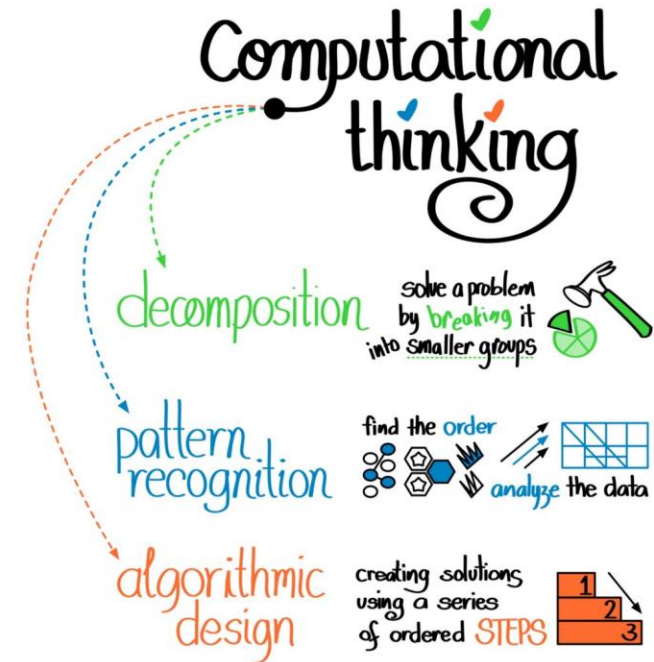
Computational thinking

decomposition

solve a problem by breaking it into smaller groups

pattern recognition

find the order

analyze the data

algorithmic design

creating solutions using a series of ordered STEPS

1
2
3